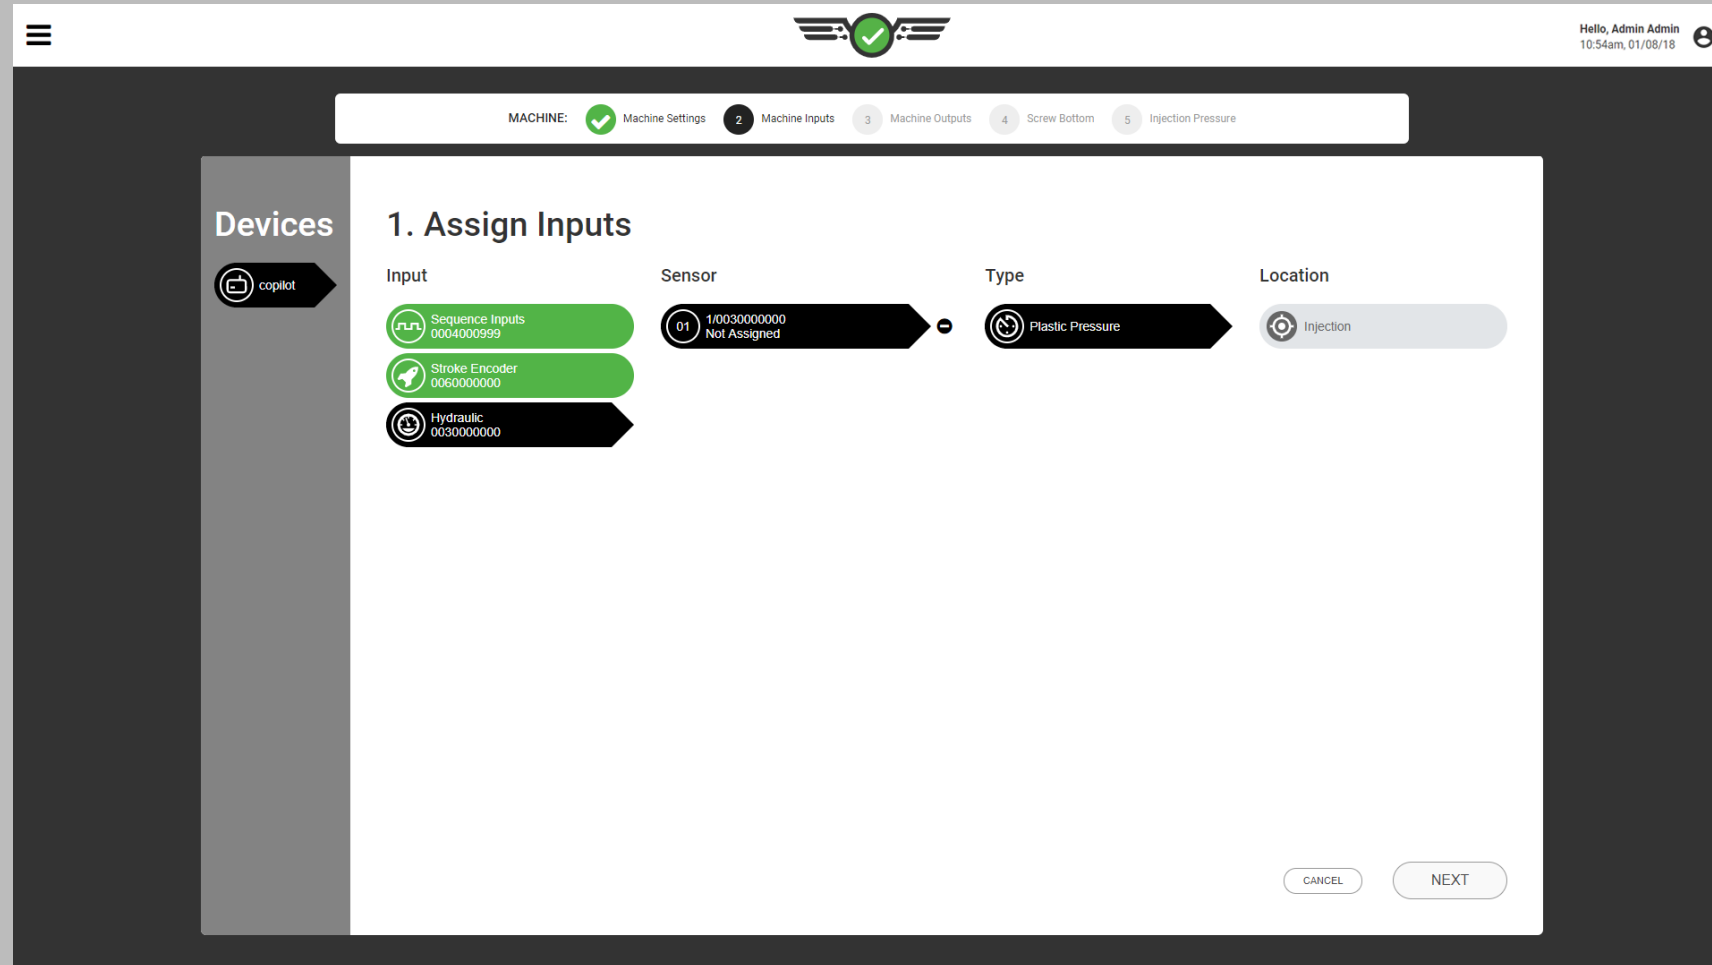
Hello, Admin Admin
10:54am, 01/08/18

MACHINE: Machine Settings 2 Machine Inputs 3 Machine Outputs 4 Screw Bottom 5 Injection Pressure

Devices

copilot

1. Assign Inputs

Input

Sequence Inputs
0004000999

Stroke Encoder
0060000000

Hydraulic
0030000000

Sensor

01 1/0030000000
Not Assigned

Type

Plastic Pressure

Location

Injection

CANCEL

NEXT